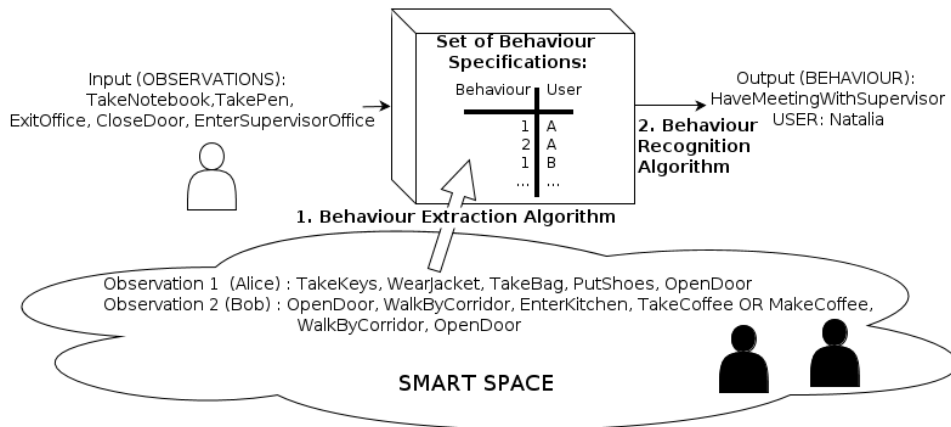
Input (OBSERVATIONS):
TakeNotebook,TakePen,
ExitOffice, CloseDoor, EnterSupervisorOffice

Set of Behaviour Specifications:

| Behaviour | User |
|---|---|
| 1 | A |
| 2 | A |
| 1 | B |
| ... | ... |

Output (BEHAVIOUR):
HaveMeetingWithSupervisor
USER: Natalia

2. Behaviour Recognition Algorithm

1. Behaviour Extraction Algorithm

Observation 1 (Alice) : TakeKeys, WearJacket, TakeBag, PutShoes, OpenDoor
Observation 2 (Bob) : OpenDoor, WalkByCorridor, EnterKitchen, TakeCoffee OR MakeCoffee, WalkByCorridor, OpenDoor

SMART SPACE